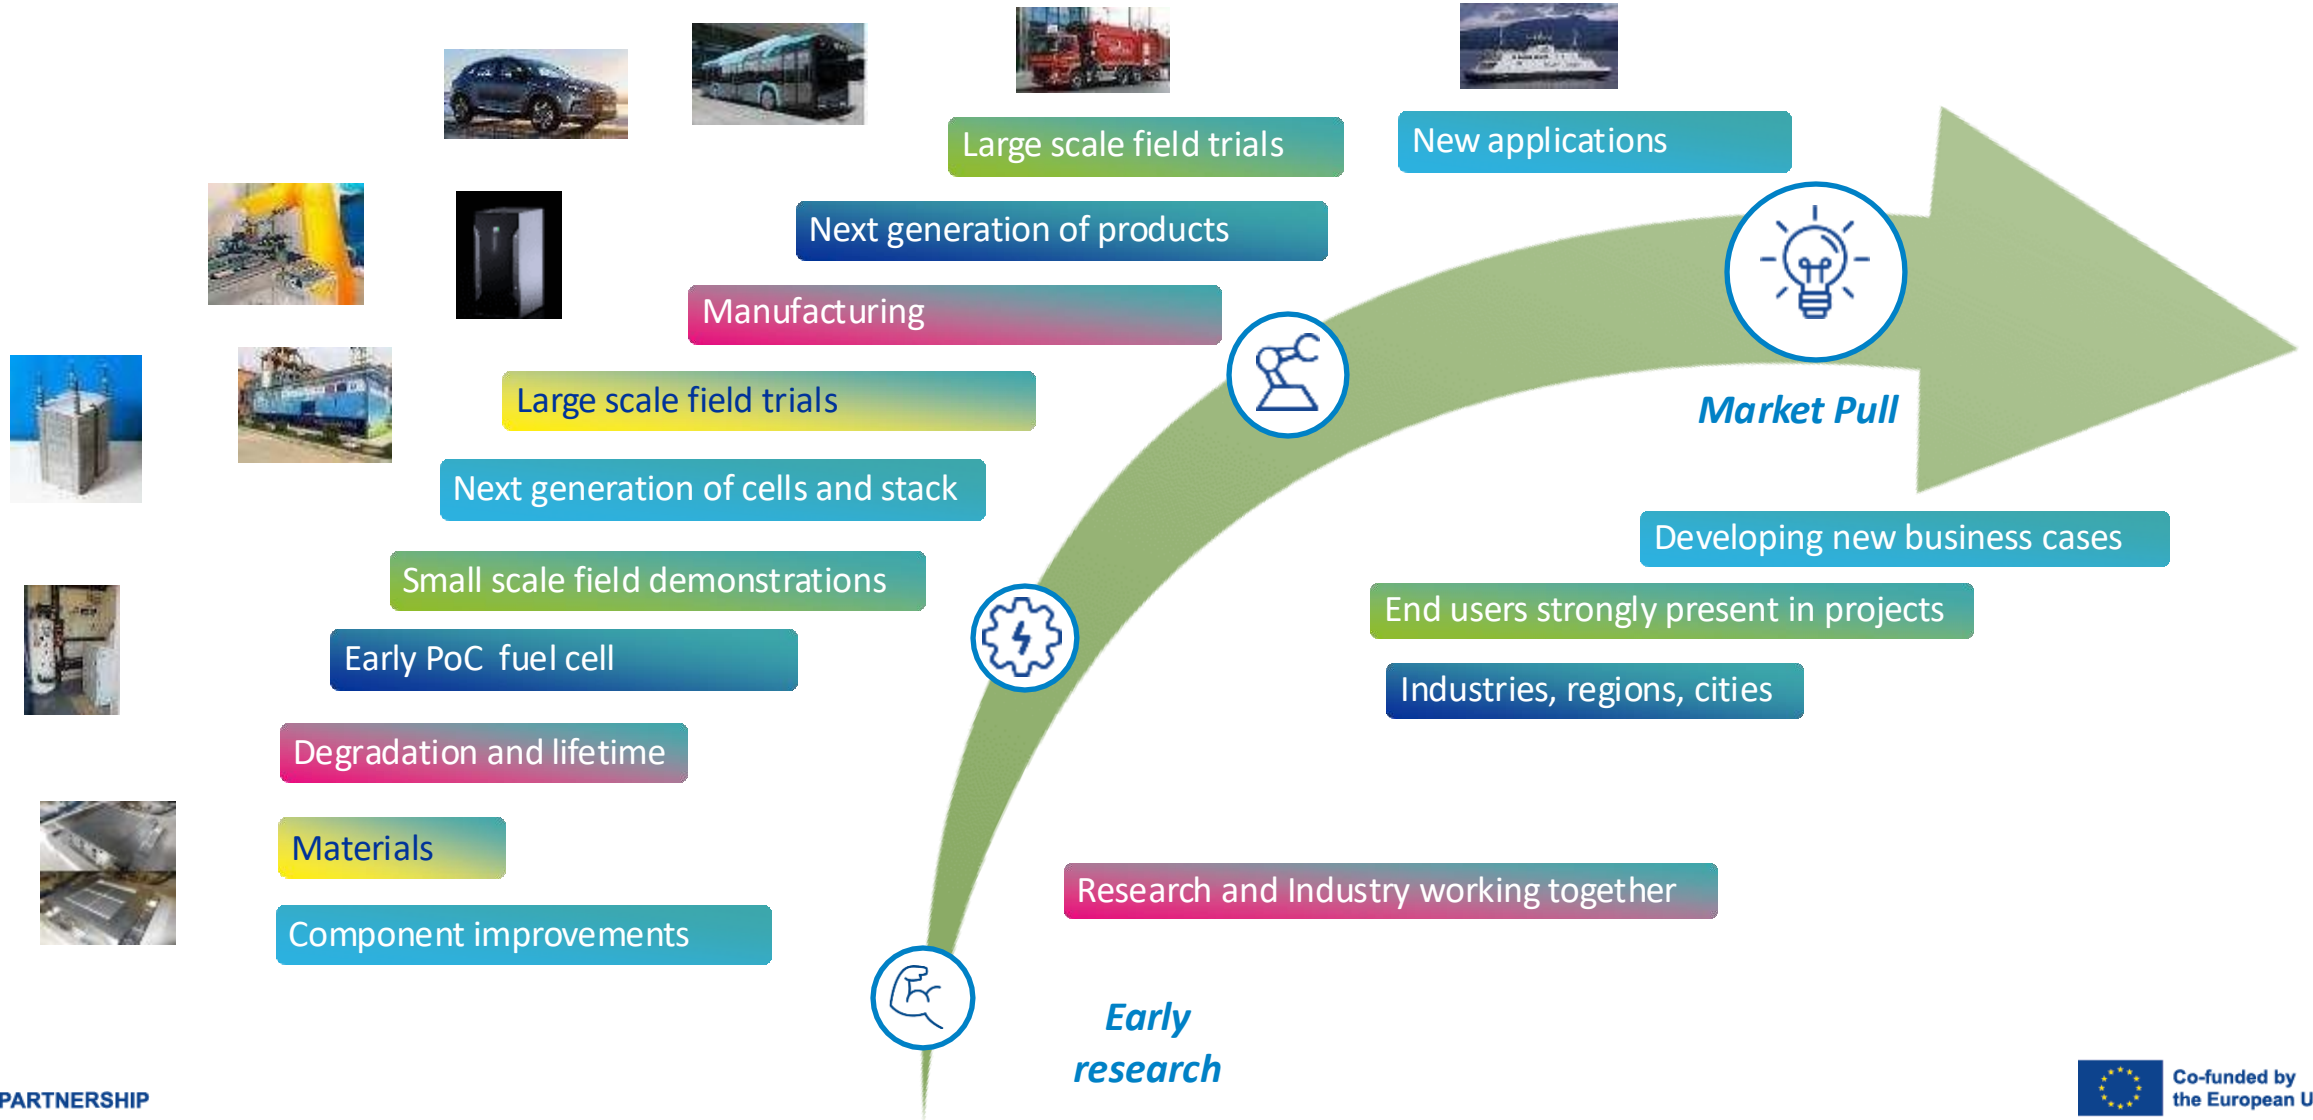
Large scale field trials

New applications

Next generation of products

Manufacturing

Large scale field trials

Market Pull

Next generation of cells and stack

Developing new business cases

Small scale field demonstrations

End users strongly present in projects

Early PoC fuel cell

Industries, regions, cities

Degradation and lifetime

Materials

Research and Industry working together

Component improvements

Early research

PARTNERSHIP

Co-funded by the European U